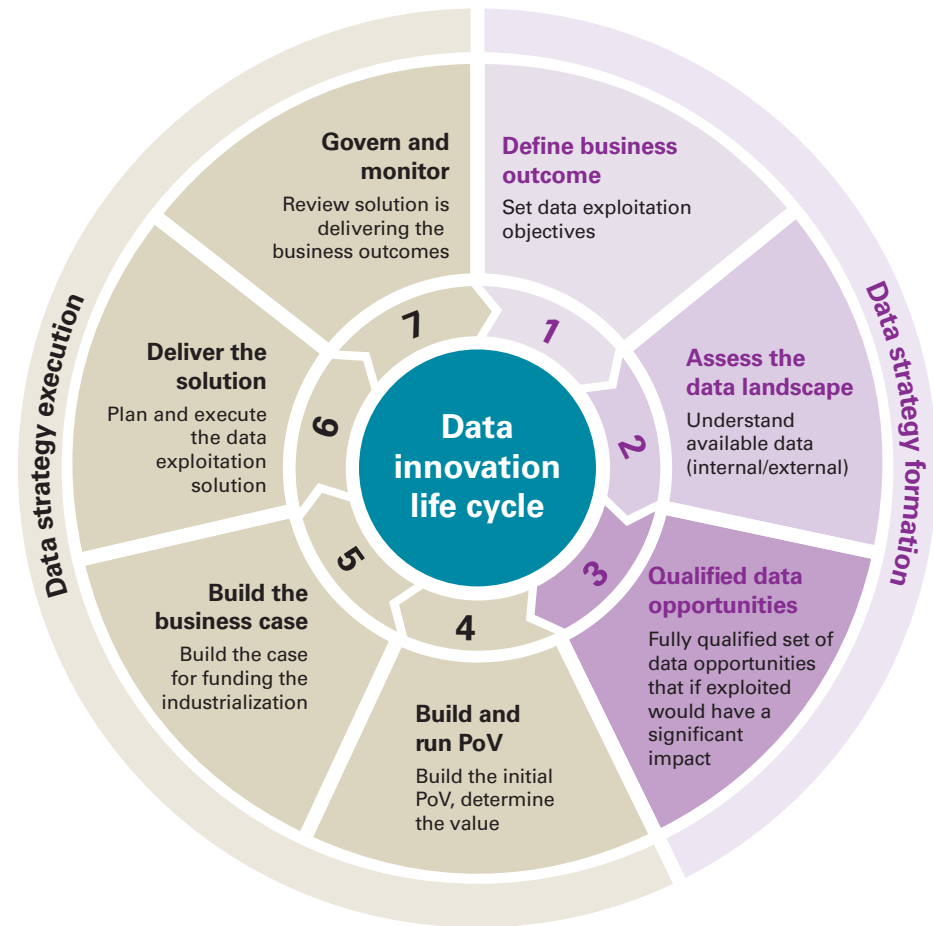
Data innovation life cycle

Data strategy formation

1
Define business outcome
Set data exploitation objectives

2
Assess the data landscape
Understand available data (internal/external)

3
Qualified data opportunities
Fully qualified set of data opportunities that if exploited would have a significant impact

Data strategy execution

4
Build and run PoV
Build the initial PoV, determine the value

5
Build the business case
Build the case for funding the industrialization

6
Deliver the solution
Plan and execute the data exploitation solution

7
Govern and monitor
Review solution is delivering the business outcomes